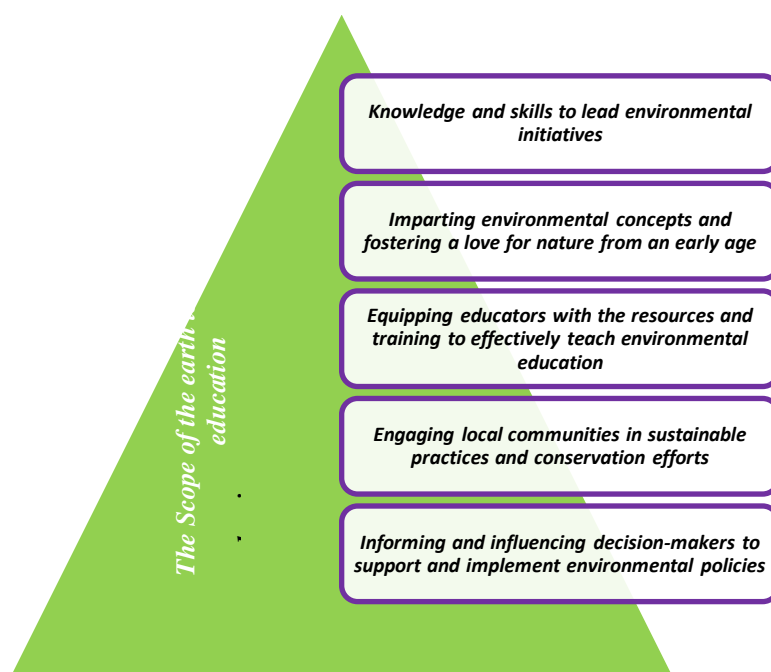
The Scope of the earth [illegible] education

Knowledge and skills to lead environmental initiatives

Imparting environmental concepts and fostering a love for nature from an early age

Equipping educators with the resources and training to effectively teach environmental education

Engaging local communities in sustainable practices and conservation efforts

Informing and influencing decision-makers to support and implement environmental policies